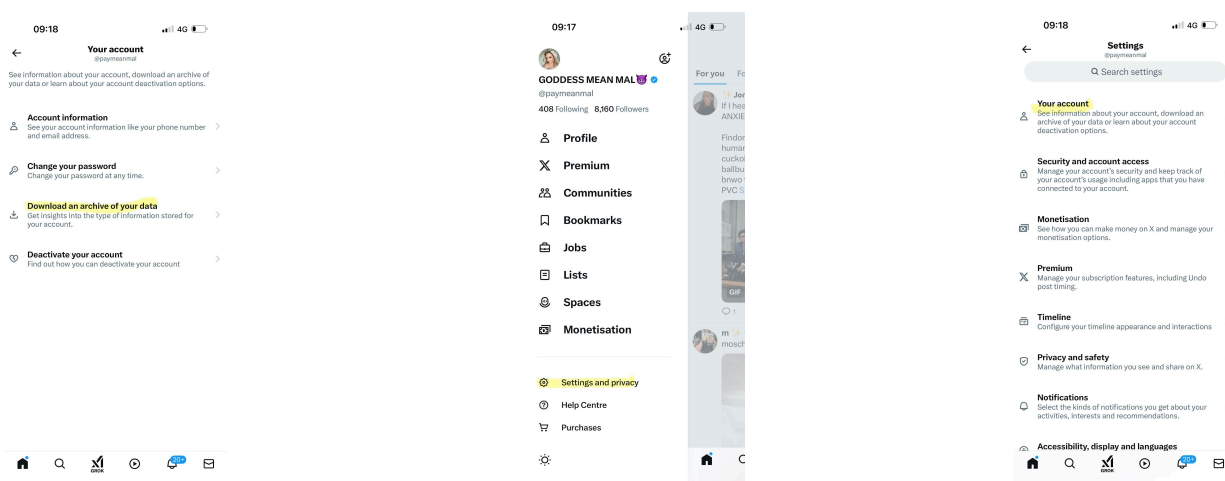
09:18

4G

Your account
@paymeanmal

See information about your account, download an archive of your data or learn about your account deactivation options.

Account information
See your account information like your phone number and email address.

Change your password
Change your password at any time.

Download an archive of your data
Get insights into the type of information stored for your account.

Deactivate your account
Find out how you can deactivate your account

GROK

20+

09:17

4G

GODDESS MEAN MAL
@paymeanmal
408 Following 8,160 Followers

Profile

Premium

Communities

Bookmarks

Jobs

Lists

Spaces

Monetisation

Settings and privacy

Help Centre

Purchases

For you Fo

Jor
If I hea
ANXIE

Findo
huma
cucko
ballbu
bnwo
PVC S

GIF

1

m
mosch

09:18

4G

Settings
@paymeanmal

Search settings

Your account
See information about your account, download an archive of your data or learn about your account deactivation options.

Security and account access
Manage your account's security and keep track of your account's usage including apps that you have connected to your account.

Monetisation
See how you can make money on X and manage your monetisation options.

Premium
Manage your subscription features, including Undo post timing.

Timeline
Configure your timeline appearance and interactions

Privacy and safety
Manage what information you see and share on X.

Notifications
Select the kinds of notifications you get about your activities, interests and recommendations.

Accessibility, display and languages

GROK

20+